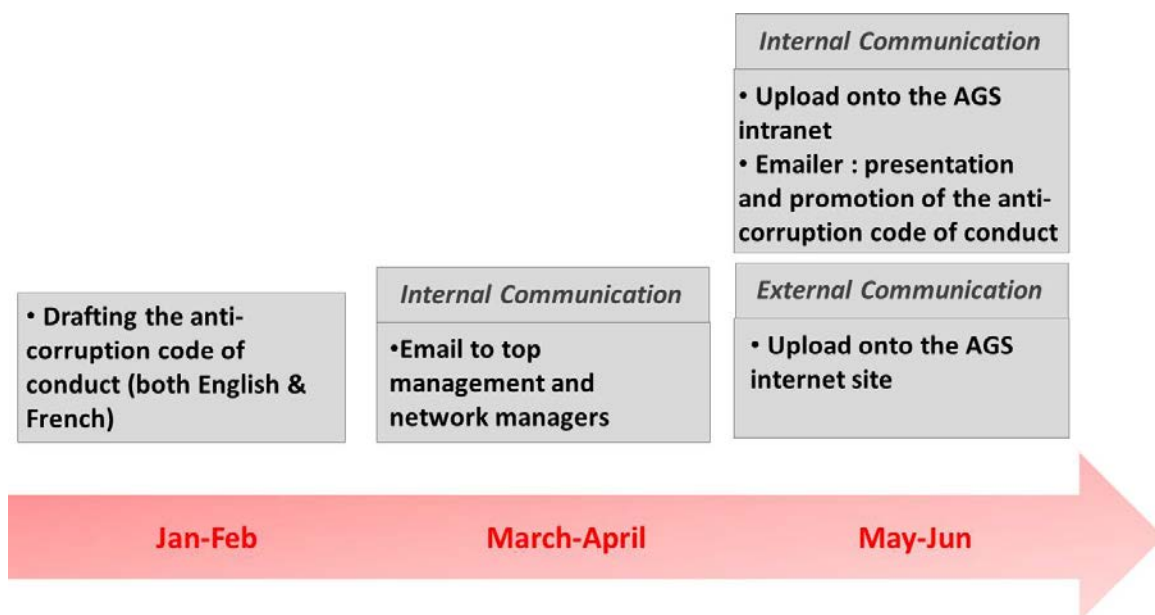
• Drafting the anti-corruption code of conduct (both English & French)

Internal Communication

•Email to top management and network managers

Internal Communication

• Upload onto the AGS intranet

• Emailer : presentation and promotion of the anti-corruption code of conduct

External Communication

• Upload onto the AGS internet site

Jan-Feb

March-April

May-Jun